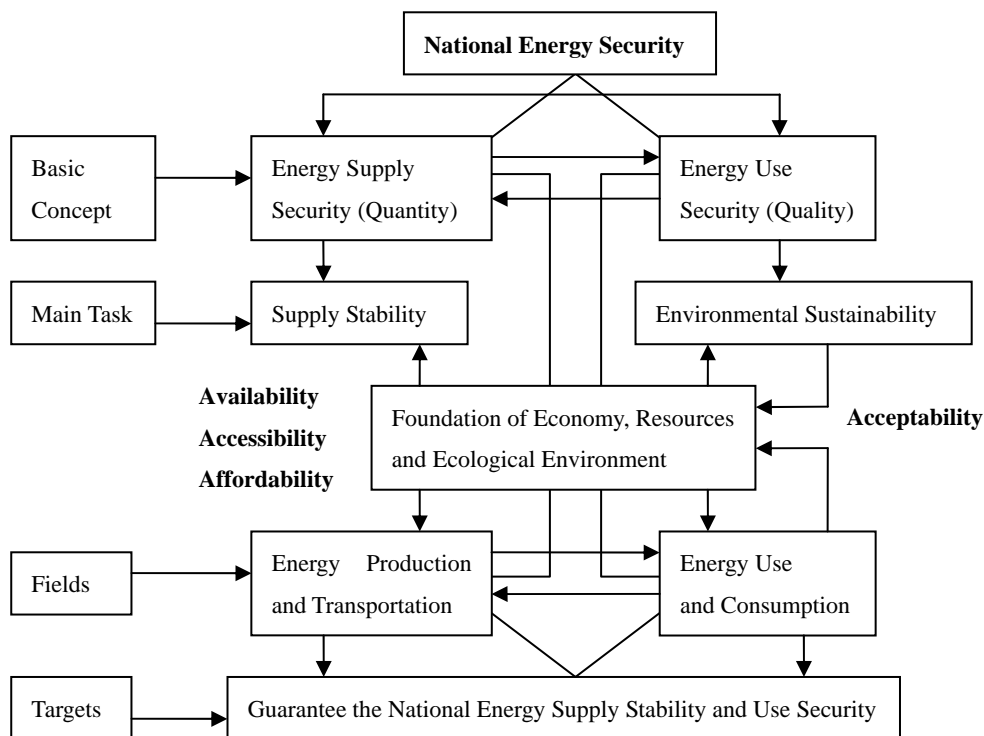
National Energy Security

Basic Concept

Energy Supply Security (Quantity)

Energy Use Security (Quality)

Main Task

Supply Stability

Environmental Sustainability

Availability
Accessibility
Affordability

Foundation of Economy, Resources and Ecological Environment

Acceptability

Fields

Energy Production and Transportation

Energy Use and Consumption

Targets

Guarantee the National Energy Supply Stability and Use Security